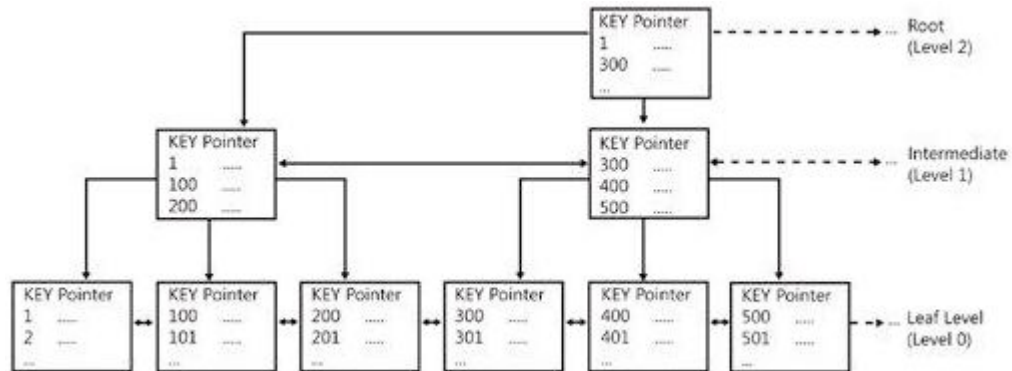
KEY Pointer
1 .....
300 .....
...

Root
(Level 2)

KEY Pointer
1 .....
100 .....
200 .....

KEY Pointer
300 .....
400 .....
500 .....

Intermediate
(Level 1)

KEY Pointer
1 .....
2 .....
...

KEY Pointer
100 .....
101 .....
...

KEY Pointer
200 .....
201 .....
...

KEY Pointer
300 .....
301 .....
...

KEY Pointer
400 .....
401 .....
...

KEY Pointer
500 .....
501 .....
...

Leaf Level
(Level 0)